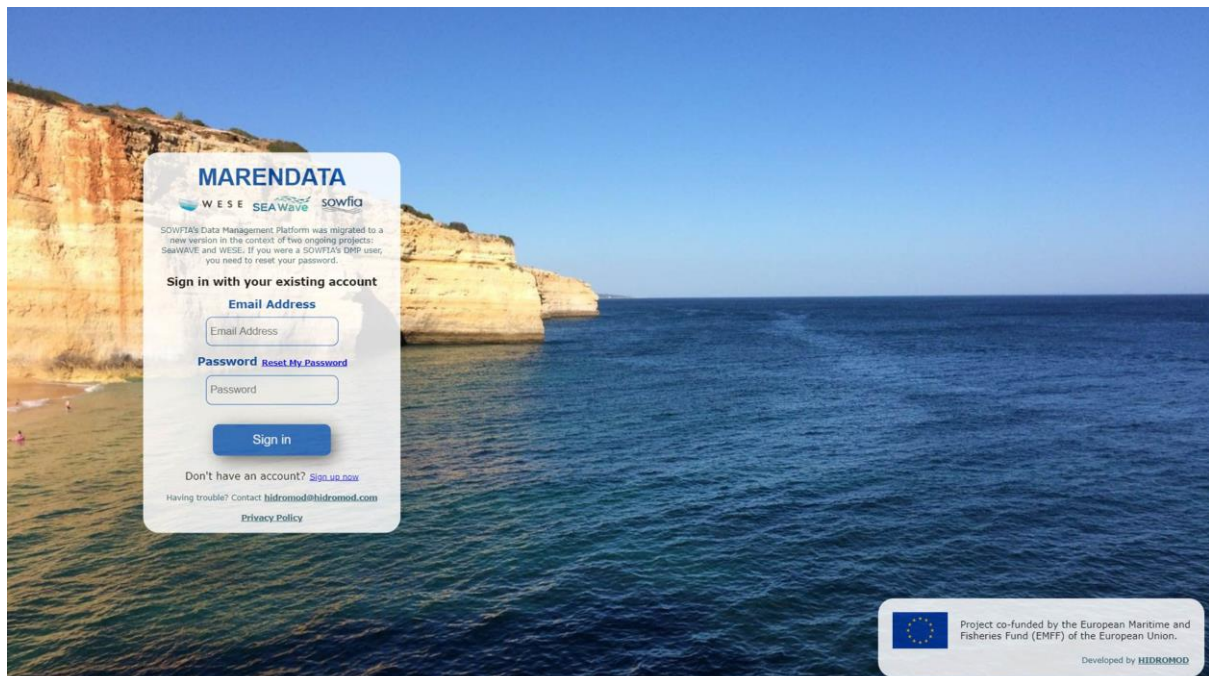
MARENDATA

WESE SEAWave sowfia

SOWFIA's Data Management Platform was migrated to a new version in the context of two ongoing projects: SeaWAVE and WESE. If you were a SOWFIA's DMP user, you need to reset your password.

Sign in with your existing account

Email Address

Email Address

Password Reset My Password

Password

Sign in

Don't have an account? Sign up now

Having trouble? Contact hidromod@hidromod.com

Privacy Policy

Project co-funded by the European Maritime and Fisheries Fund (EMFF) of the European Union.

Developed by HIDROMOD